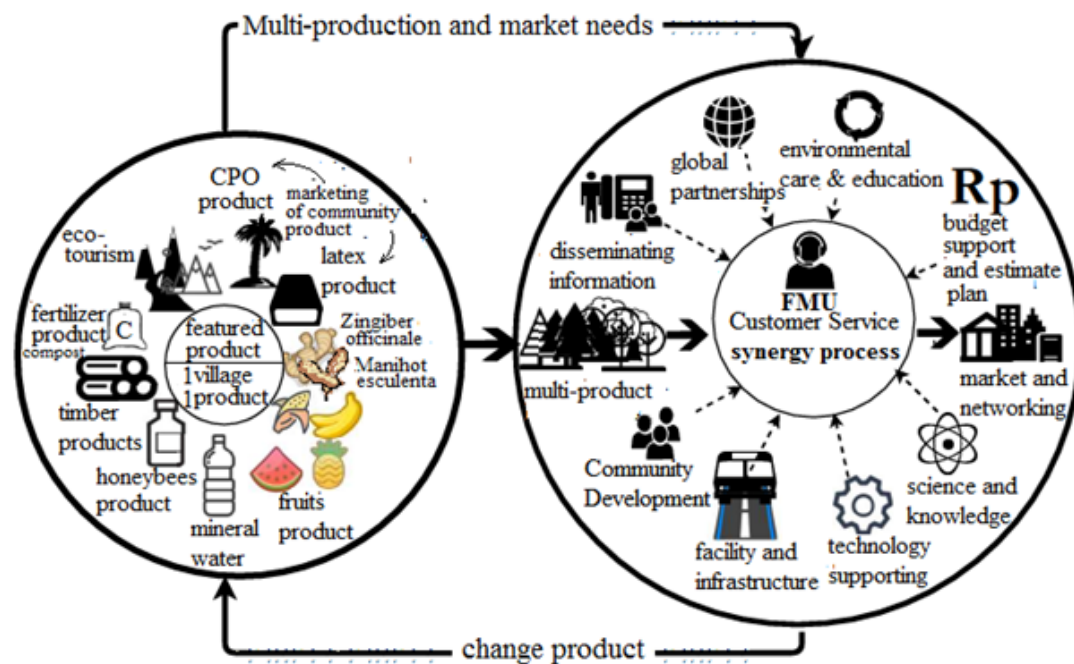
Multi-production and market needs

CPO product

marketing of community product

eco-tourism

latex product

fertilizer product

C

compost

featured product

1 village 1 product

Zingiber officinale

Manihot esculenta

timber products

honeybees product

mineral water

fruits product

global partnerships

environmental care & education

Rp

budget support and estimate plan

disseminating information

FMU Customer Service synergy process

multi-product

market and networking

Community Development

facility and infrastructure

technology supporting

science and knowledge

change product